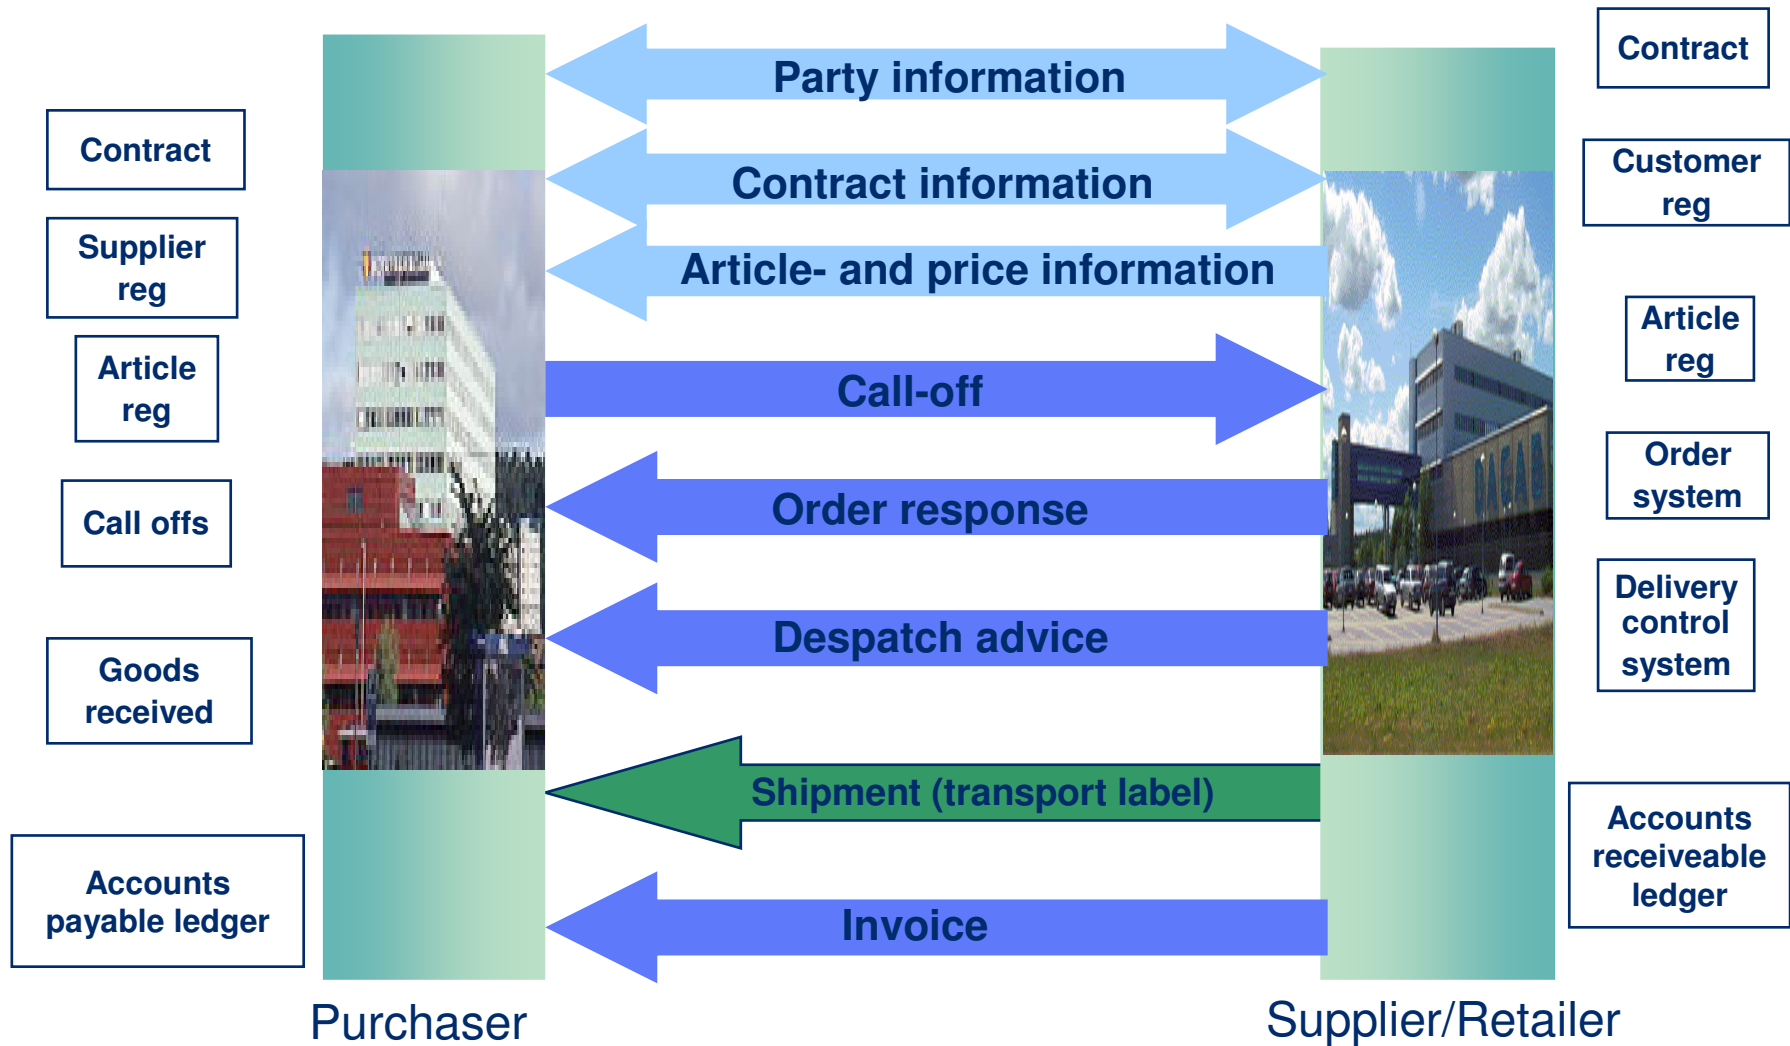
Contract

Supplier reg

Article reg

Call offs

Goods received

Accounts payable ledger

Party information

Contract information

Article- and price information

Call-off

Order response

Despatch advice

Shipment (transport label)

Invoice

Contract

Customer reg

Article reg

Order system

Delivery control system

Accounts receiveable ledger

Purchaser

Supplier/Retailer